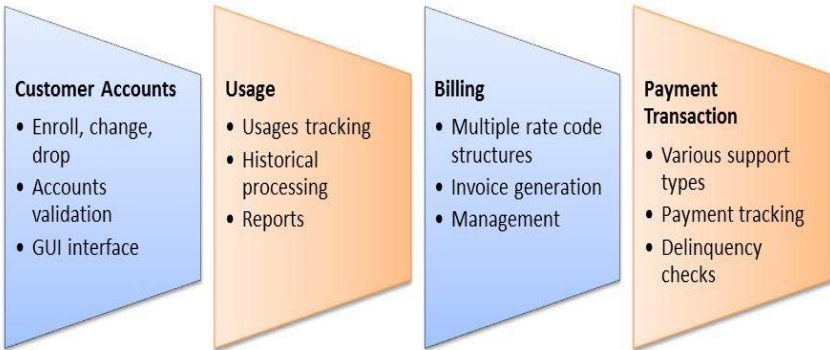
Customer Accounts
• Enroll, change, drop
• Accounts validation
• GUI interface

Usage
• Usages tracking
• Historical processing
• Reports

Billing
• Multiple rate code structures
• Invoice generation
• Management

Payment Transaction
• Various support types
• Payment tracking
• Delinquency checks